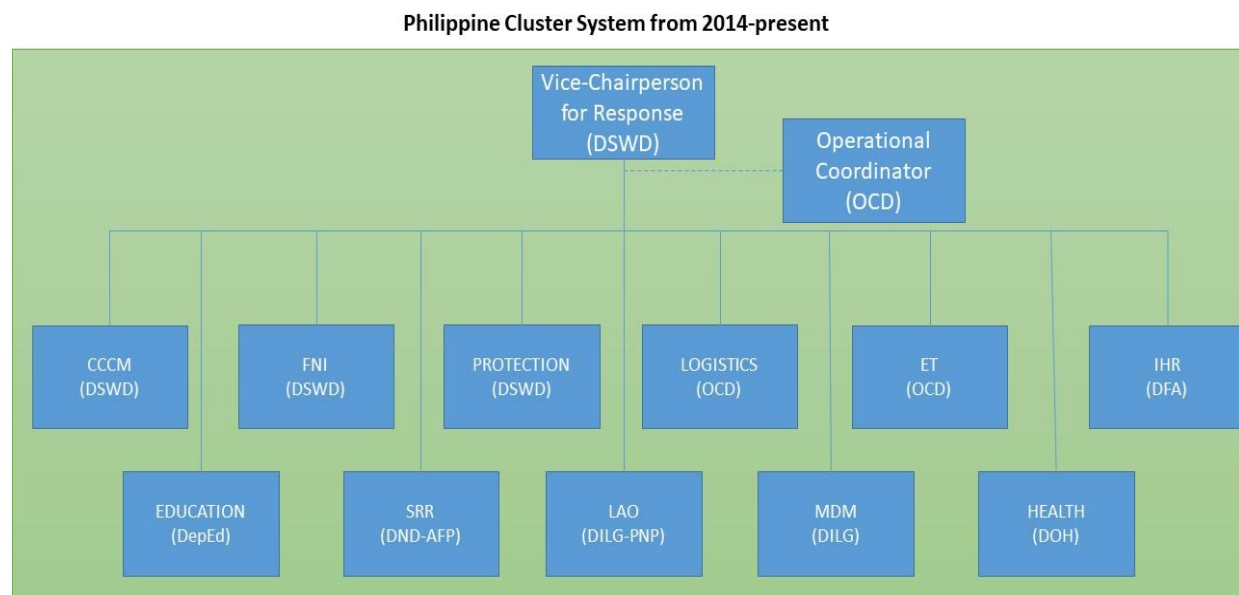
Philippine Cluster System from 2014-present

Vice-Chairperson for Response (DSWD)

Operational Coordinator (OCD)

CCCM (DSWD)

FNI (DSWD)

PROTECTION (DSWD)

LOGISTICS (OCD)

ET (OCD)

IHR (DFA)

EDUCATION (DepEd)

SRR (DND-AFP)

LAO (DILG-PNP)

MDM (DILG)

HEALTH (DOH)